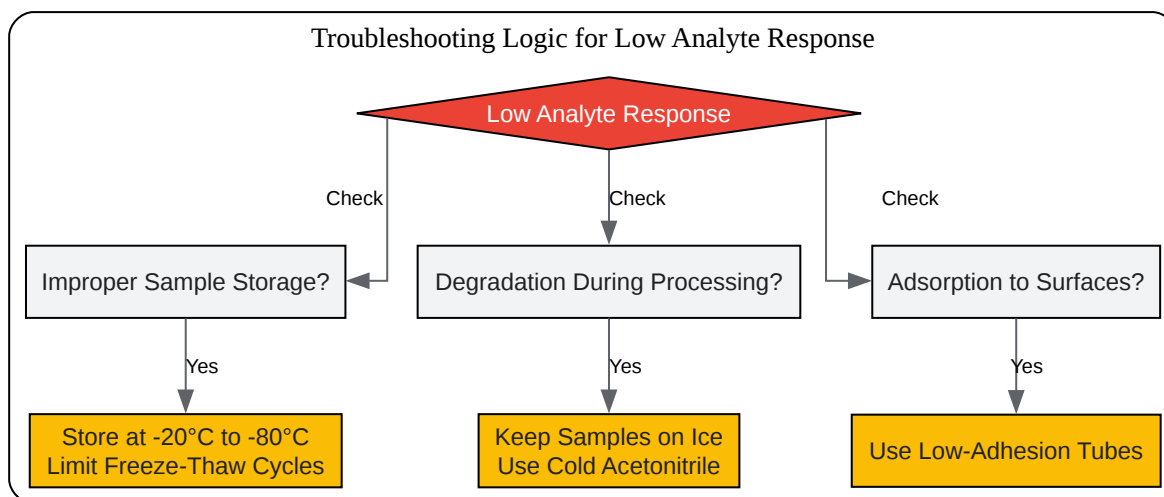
Troubleshooting Logic for Low Analyte Response

Low Analyte Response

Check

Check

Check

Improper Sample Storage?

Degradation During Processing?

Adsorption to Surfaces?

Yes

Yes

Yes

Store at -20°C to -80°C
Limit Freeze-Thaw Cycles

Keep Samples on Ice
Use Cold Acetonitrile

Use Low-Adhesion Tubes